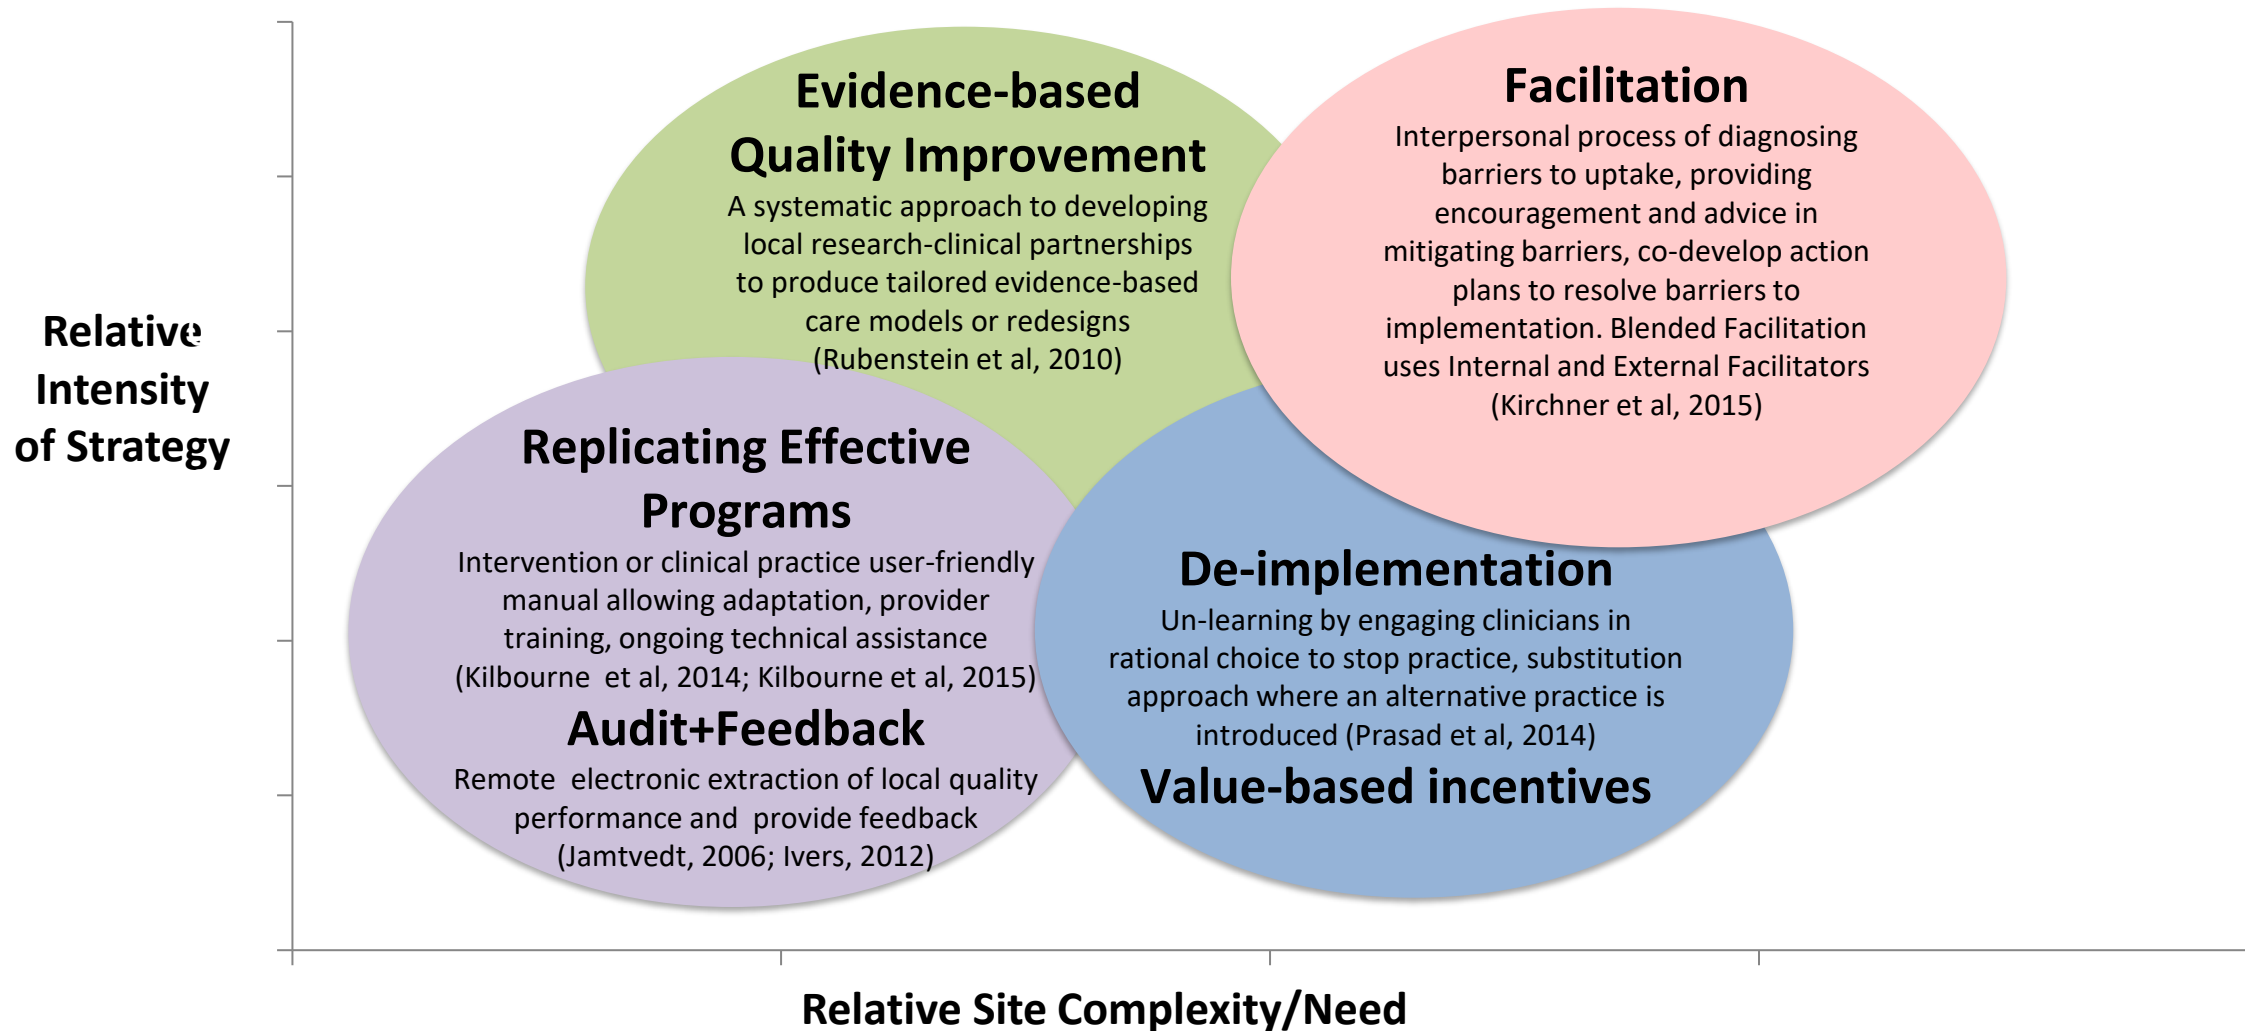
Relative Intensity of Strategy

Evidence-based Quality Improvement

A systematic approach to developing local research-clinical partnerships to produce tailored evidence-based care models or redesigns (Rubenstein et al, 2010)

Facilitation

Interpersonal process of diagnosing barriers to uptake, providing encouragement and advice in mitigating barriers, co-develop action plans to resolve barriers to implementation. Blended Facilitation uses Internal and External Facilitators (Kirchner et al, 2015)

Replicating Effective Programs

Intervention or clinical practice user-friendly manual allowing adaptation, provider training, ongoing technical assistance (Kilbourne et al, 2014; Kilbourne et al, 2015)

Audit+Feedback

Remote electronic extraction of local quality performance and provide feedback (Jamtvedt, 2006; Ivers, 2012)

De-implementation

Un-learning by engaging clinicians in rational choice to stop practice, substitution approach where an alternative practice is introduced (Prasad et al, 2014)

Value-based incentives

Relative Site Complexity/Need